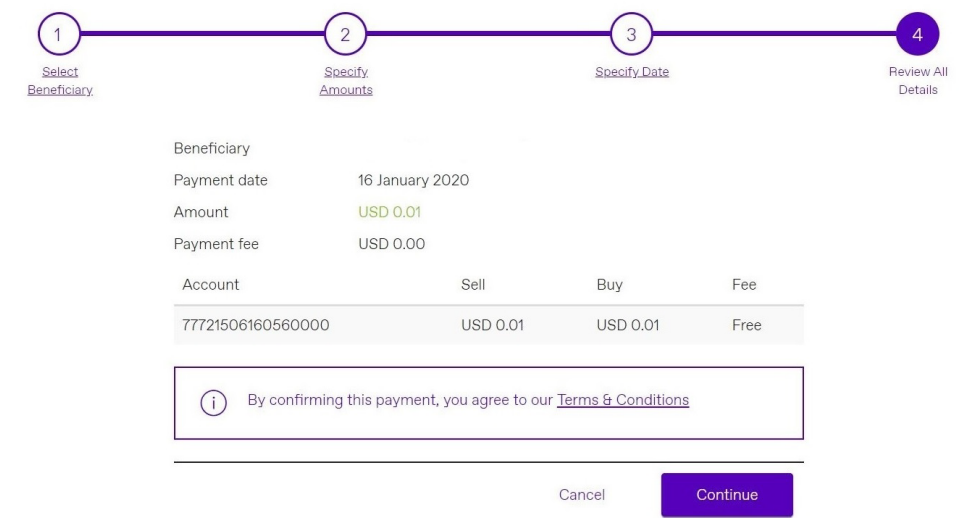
1
Select Beneficiary

2
Specify Amounts

3
Specify Date

4
Review All Details

Beneficiary
Payment date 16 January 2020
Amount USD 0.01
Payment fee USD 0.00

| Account | Sell | Buy | Fee |
|---|---|---|---|
| 77721506160560000 | USD 0.01 | USD 0.01 | Free |

By confirming this payment, you agree to our Terms & Conditions

Cancel
Continue